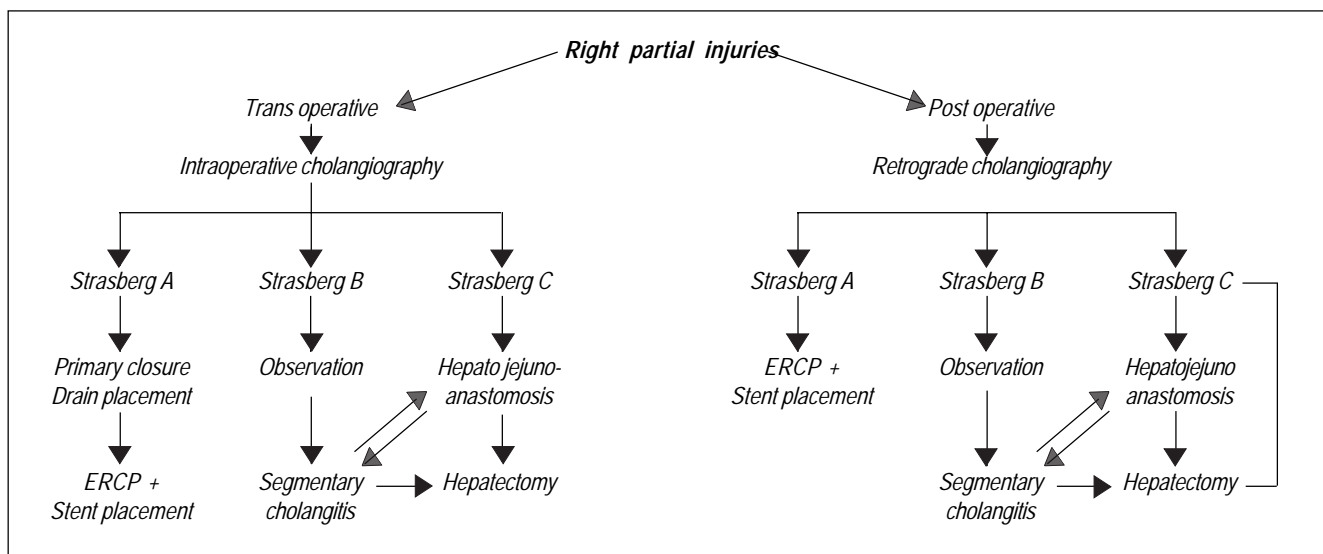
Right partial injuries

Trans operative

Intraoperative cholangiography

Strasberg A

Primary closure
Drain placement

ERCP +
Stent placement

Strasberg B

Observation

Segmentary cholangitis

Strasberg C

Hepato jejuno-anastomosis

Hepatectomy

Post operative

Retrograde cholangiography

Strasberg A

ERCP +
Stent placement

Strasberg B

Observation

Segmentary cholangitis

Strasberg C

Hepatojejuno anastomosis

Hepatectomy